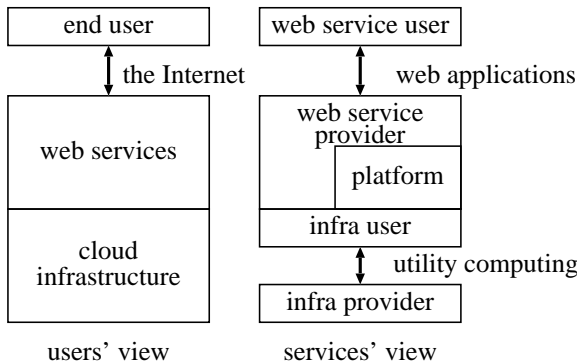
end user

the Internet

web services

cloud infrastructure

users' view

web service user

web applications

web service provider

platform

infra user

utility computing

infra provider

services' view